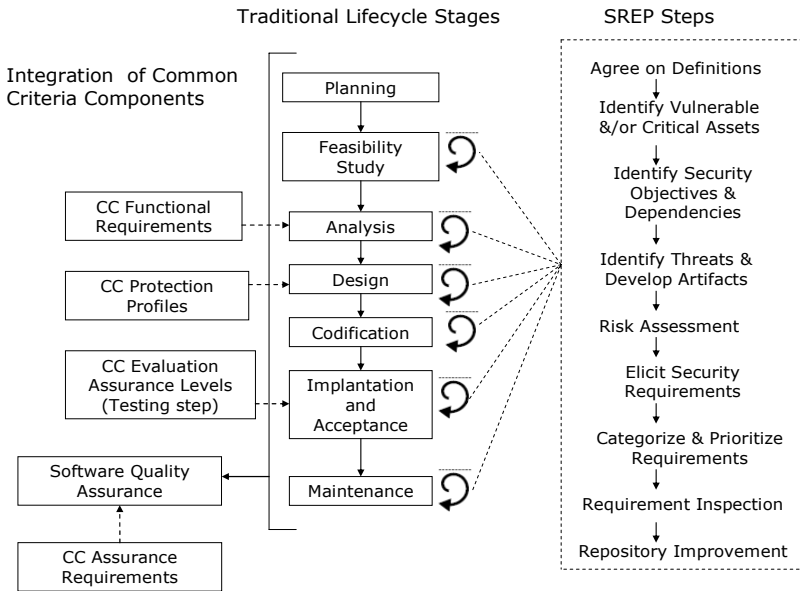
Traditional Lifecycle Stages

SREP Steps

Integration of Common Criteria Components

Planning

Feasibility Study

CC Functional Requirements

Analysis

CC Protection Profiles

Design

Codification

CC Evaluation Assurance Levels (Testing step)

Implantation and Acceptance

Software Quality Assurance

Maintenance

CC Assurance Requirements

Agree on Definitions

Identify Vulnerable &/or Critical Assets

Identify Security Objectives & Dependencies

Identify Threats & Develop Artifacts

Risk Assessment

Elicit Security Requirements

Categorize & Prioritize Requirements

Requirement Inspection

Repository Improvement